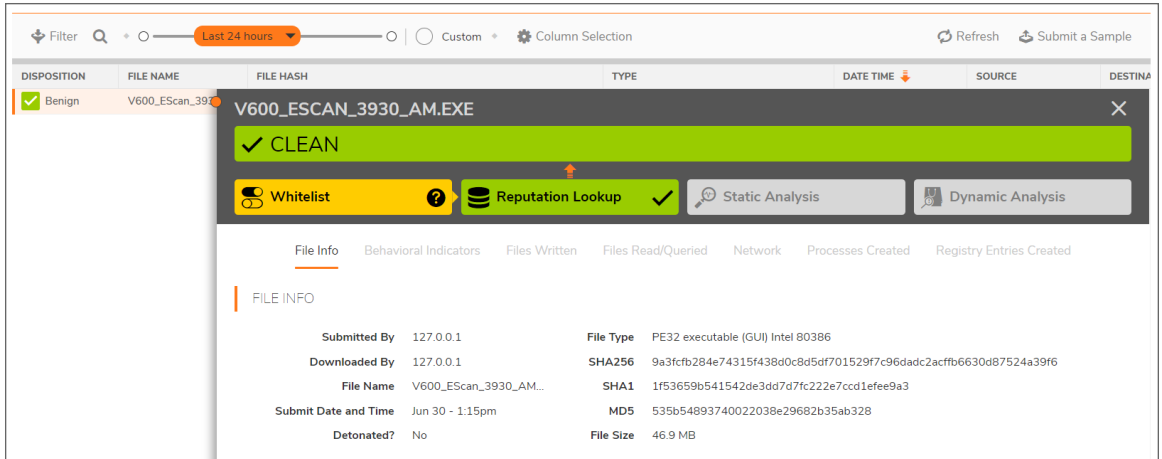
Filter Last 24 hours Custom Column Selection Refresh Submit a Sample

| DISPOSITION | FILE NAME | FILE HASH | TYPE | DATE TIME | SOURCE | DESTINA |
|---|---|---|---|---|---|---|
| Benign | V600_EScan_393 | | | | | |

V600_ESCAN_3930_AM.EXE

CLEAN

Whitelist ? Reputation Lookup Static Analysis Dynamic Analysis

File Info Behavioral Indicators Files Written Files Read/Queried Network Processes Created Registry Entries Created

FILE INFO

| | | | |
|---|---|---|---|
| Submitted By | 127.0.0.1 | File Type | PE32 executable (GUI) Intel 80386 |
| Downloaded By | 127.0.0.1 | SHA256 | 9a3fcfb284e74315f438d0c8d5df701529f7c96dadc2acffb6630d87524a39f6 |
| File Name | V600_EScan_3930_AM... | SHA1 | 1f53659b541542de3dd7d7fc222e7ccd1efee9a3 |
| Submit Date and Time | Jun 30 - 1:15pm | MD5 | 535b54893740022038e29682b35ab328 |
| Detonated? | No | File Size | 46.9 MB |